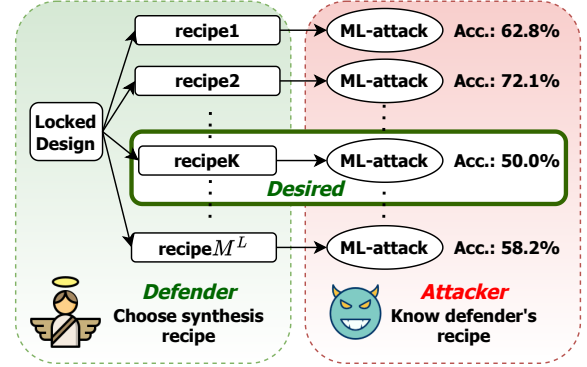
Locked Design

recipe1
recipe2
⋮
recipeK
⋮
recipe$M^L$

ML-attack Acc.: 62.8%
ML-attack Acc.: 72.1%
⋮
ML-attack Acc.: 50.0%
⋮
ML-attack Acc.: 58.2%

Desired

Defender
Choose synthesis recipe

Attacker
Know defender's recipe